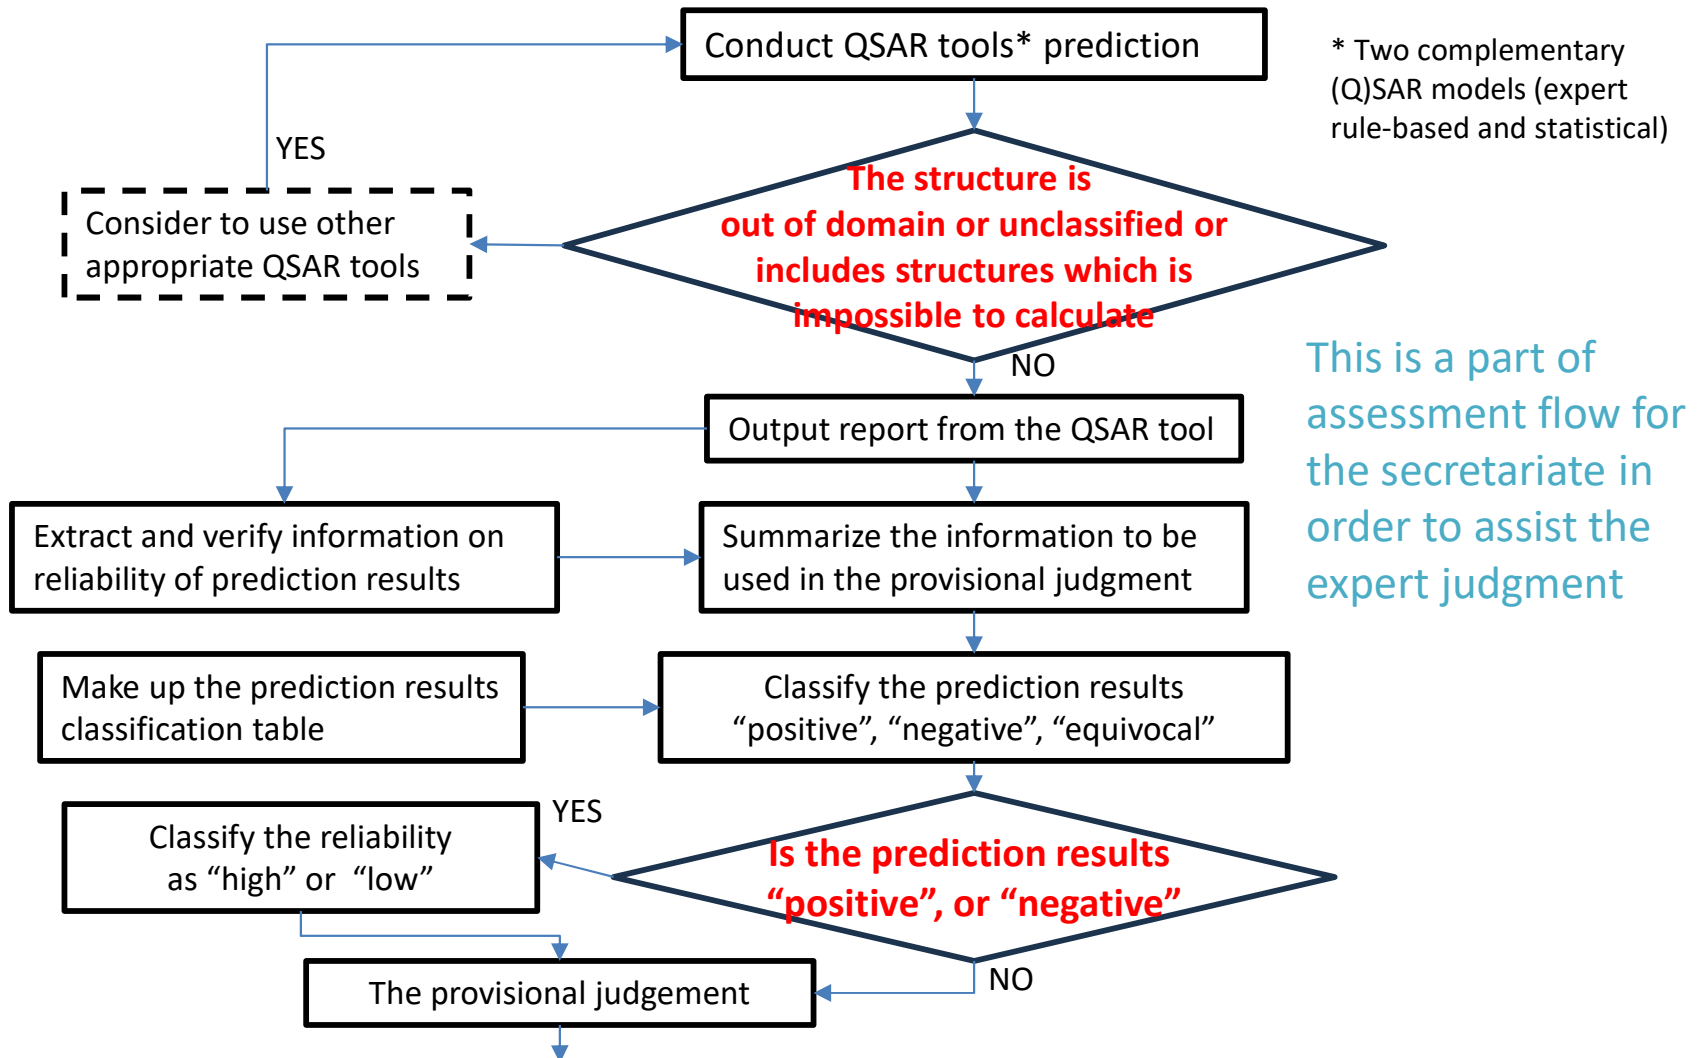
Conduct QSAR tools* prediction

* Two complementary (Q)SAR models (expert rule-based and statistical)

YES

Consider to use other appropriate QSAR tools

The structure is out of domain or unclassified or includes structures which is impossible to calculate

NO

This is a part of assessment flow for the secretariate in order to assist the expert judgment

Output report from the QSAR tool

Extract and verify information on reliability of prediction results

Summarize the information to be used in the provisional judgment

Make up the prediction results classification table

Classify the prediction results “positive”, “negative”, “equivocal”

YES

Classify the reliability as “high” or “low”

Is the prediction results “positive”, or “negative”

NO

The provisional judgement